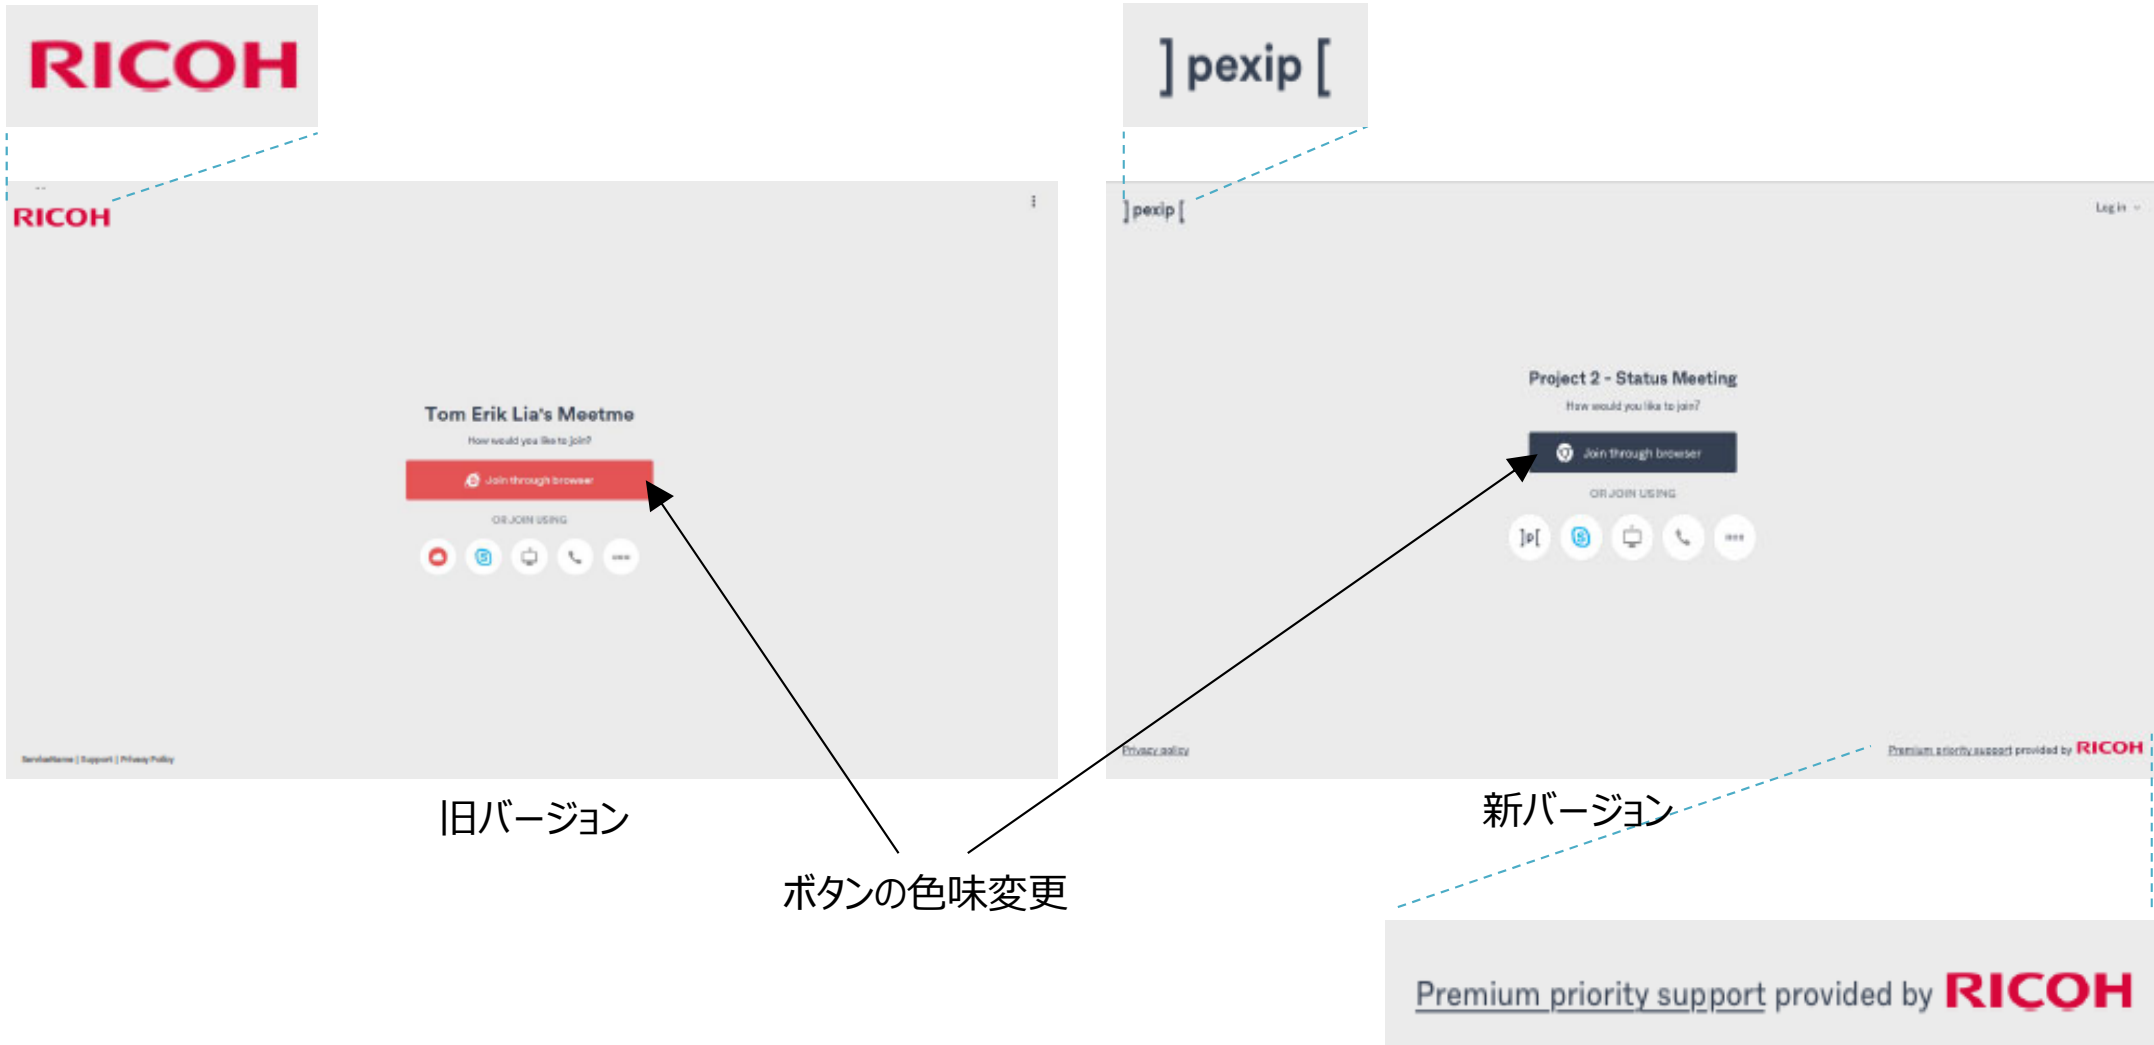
RICOH

] pexip [

RICOH

Tom Erik Lia's Meetme

How would you like to join?

Join through browser

OR JOIN USING

ServiceName | Support | Privacy Policy

旧バージョン

] pexip [

Log in

Project 2 - Status Meeting

How would you like to join?

Join through browser

OR JOIN USING

]p[

Privacy policy

Premium priority support provided by RICOH

新バージョン

ボタンの色味変更

Premium priority support provided by RICOH